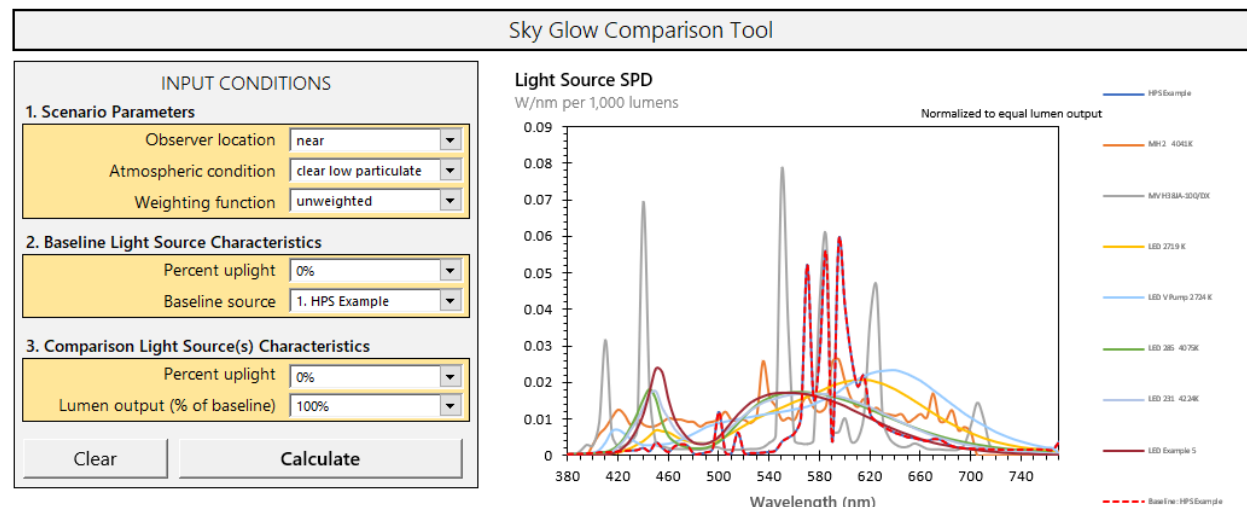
Sky Glow Comparison Tool

INPUT CONDITIONS

1. Scenario Parameters

Observer location near

Atmospheric condition clear low particulate

Weighting function unweighted

2. Baseline Light Source Characteristics

Percent uplight 0%

Baseline source 1. HPS Example

3. Comparison Light Source(s) Characteristics

Percent uplight 0%

Lumen output (% of baseline) 100%

Clear

Calculate

Light Source SPD

W/nm per 1,000 lumens

Normalized to equal lumen output

0.09
0.08
0.07
0.06
0.05
0.04
0.03
0.02
0.01
0

380 420 460 500 540 580 620 660 700 740

Wavelength (nm)

HPS Example

MH2 4041K

MV H38JA-100/DX

LED 2719 K

LED V Pump 2734 K

LED 285 4075K

LED 231 4224K

LED Example 5

Baseline: HPS Example